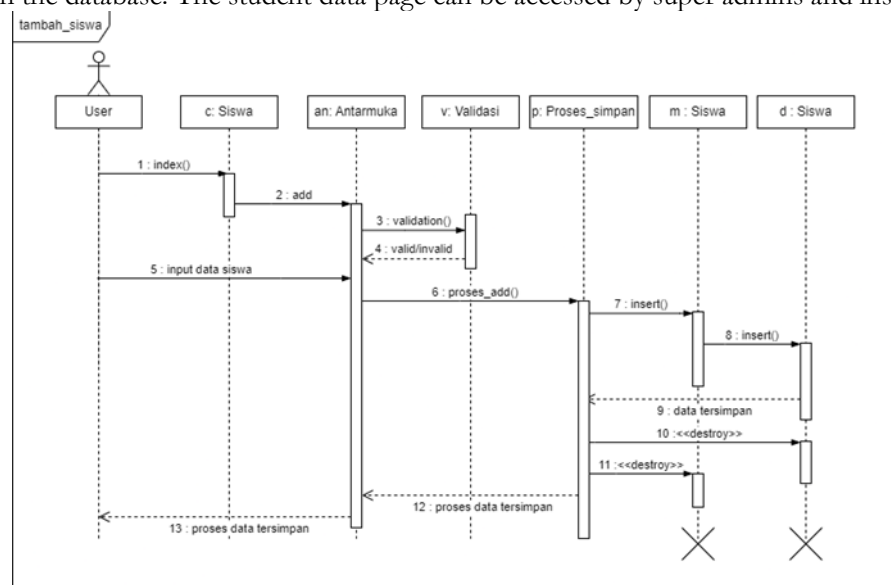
n the database. The student data page can be accessed by super admins and ins

tambah_siswa

User

c: Siswa

an: Antarmuka

v: Validasi

p: Proses_simpan

m : Siswa

d : Siswa

1 : index()

2 : add

3 : validation()

4 : valid/invalid

5 : input data siswa

6 : proses_add()

7 : insert()

8 : insert()

9 : data tersimpan

10 :<<destroy>>

11 :<<destroy>>

12 : proses data tersimpan

13 : proses data tersimpan